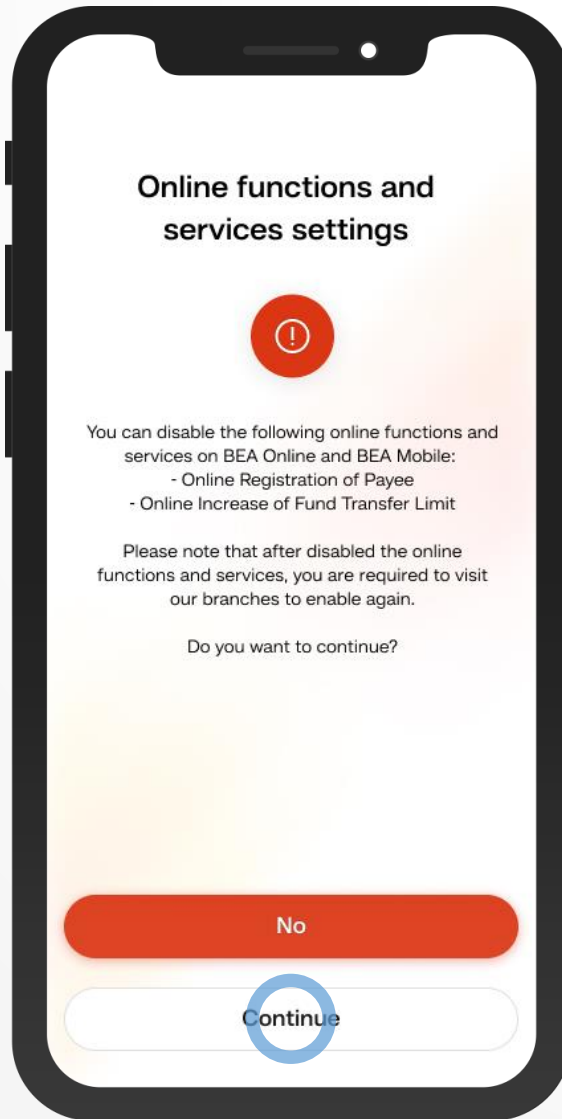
Online functions and services settings

!

You can disable the following online functions and services on BEA Online and BEA Mobile:
- Online Registration of Payee
- Online Increase of Fund Transfer Limit

Please note that after disabled the online functions and services, you are required to visit our branches to enable again.

Do you want to continue?

No

Continue